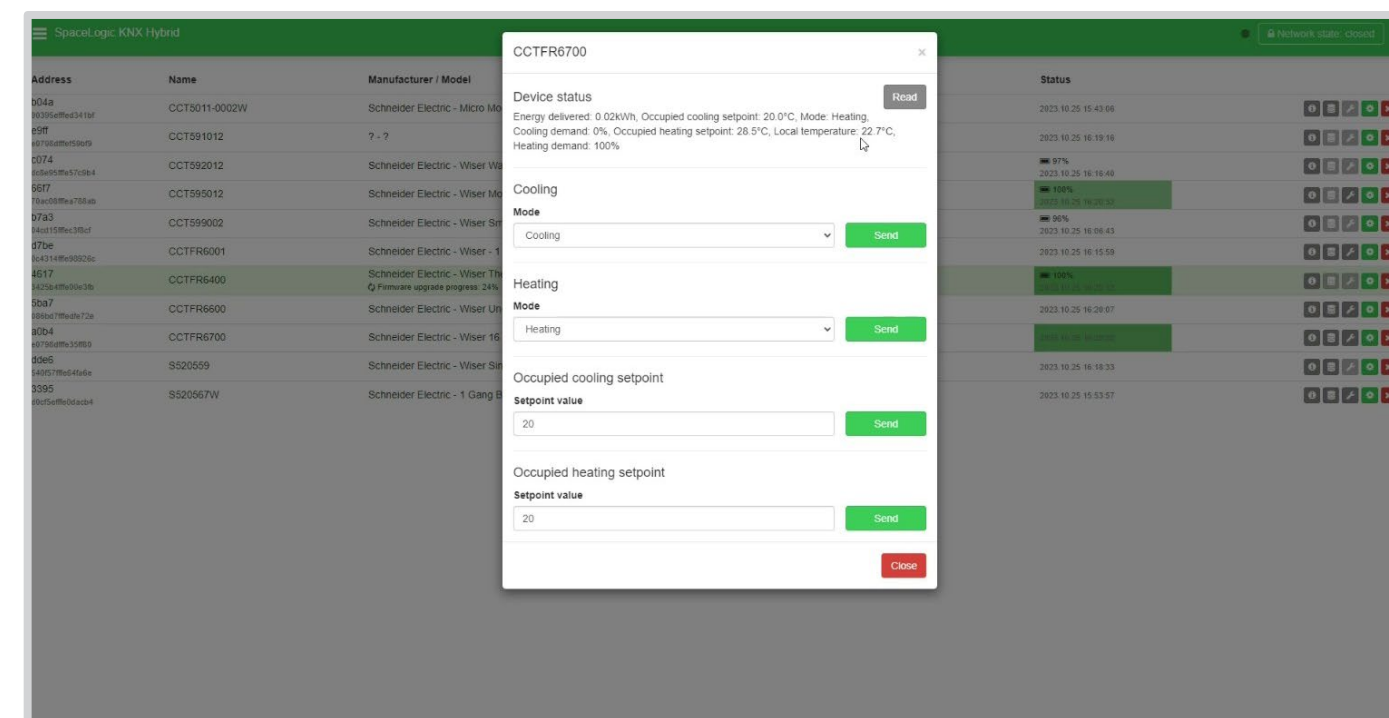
SpaceLogic KNX Hybrid

Network state: closed

| Address | Name | Manufacturer / Model | Status |
|---|---|---|---|
| b04a 00395effed341bf | CCT5011-0002W | Schneider Electric - Micro Mo | 2023.10.25 15:43:08 |
| e9ff e0798dfffef59bf9 | CCT591012 | ? - ? | 2023.10.25 16:19:16 |
| c074 8c8e95fffe57c9b4 | CCT592012 | Schneider Electric - Wiser Wa | 97% 2023.10.25 16:16:48 |
| 66f7 70ac08fffea788ab | CCT595012 | Schneider Electric - Wiser Mo | 100% 2023.10.25 16:20:37 |
| b7a3 84cd15fffec3f8cf | CCT599002 | Schneider Electric - Wiser Sm | 96% 2023.10.25 16:06:43 |
| d7be 8c4314fffe98926c | CCTFR6001 | Schneider Electric - Wiser - 1 | 2023.10.25 16:15:59 |
| 4617 5425b4fffe00e3fb | CCTFR6400 | Schneider Electric - Wiser The Firmware upgrade progress: 24% | 100% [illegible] |
| 5ba7 806bd7fffedfe72e | CCTFR6600 | Schneider Electric - Wiser Ur | 2023.10.25 16:20:07 |
| a0b4 e0798dfffe35ff89 | CCTFR6700 | Schneider Electric - Wiser 16 | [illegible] |
| dde6 540f57fffe64fa6e | S520559 | Schneider Electric - Wiser Sin | 2023.10.25 16:18:33 |
| 3395 d0cf5efffe0dacb4 | S520567W | Schneider Electric - 1 Gang B | 2023.10.25 15:53:57 |

CCTFR6700

×

Device status

Read

Energy delivered: 0.02kWh, Occupied cooling setpoint: 20.0°C, Mode: Heating, Cooling demand: 0%, Occupied heating setpoint: 28.5°C, Local temperature: 22.7°C, Heating demand: 100%

Cooling

Mode

Cooling

Send

Heating

Mode

Heating

Send

Occupied cooling setpoint

Setpoint value

20

Send

Occupied heating setpoint

Setpoint value

20

Send

Close